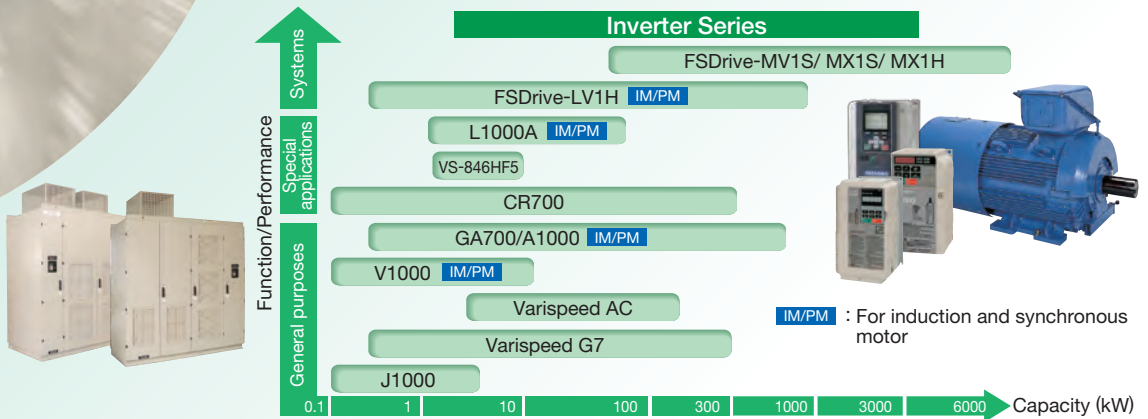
Inverter Series

Function/Performance

Systems

Special applications

General purposes

FSDrive-MV1S/ MX1S/ MX1H

FSDrive-LV1H IM/PM

L1000A IM/PM

VS-846HF5

CR700

GA700/A1000 IM/PM

V1000 IM/PM

Varispeed AC

Varispeed G7

J1000

0.1 1 10 100 300 1000 3000 6000 Capacity (kW)

IM/PM : For induction and synchronous motor